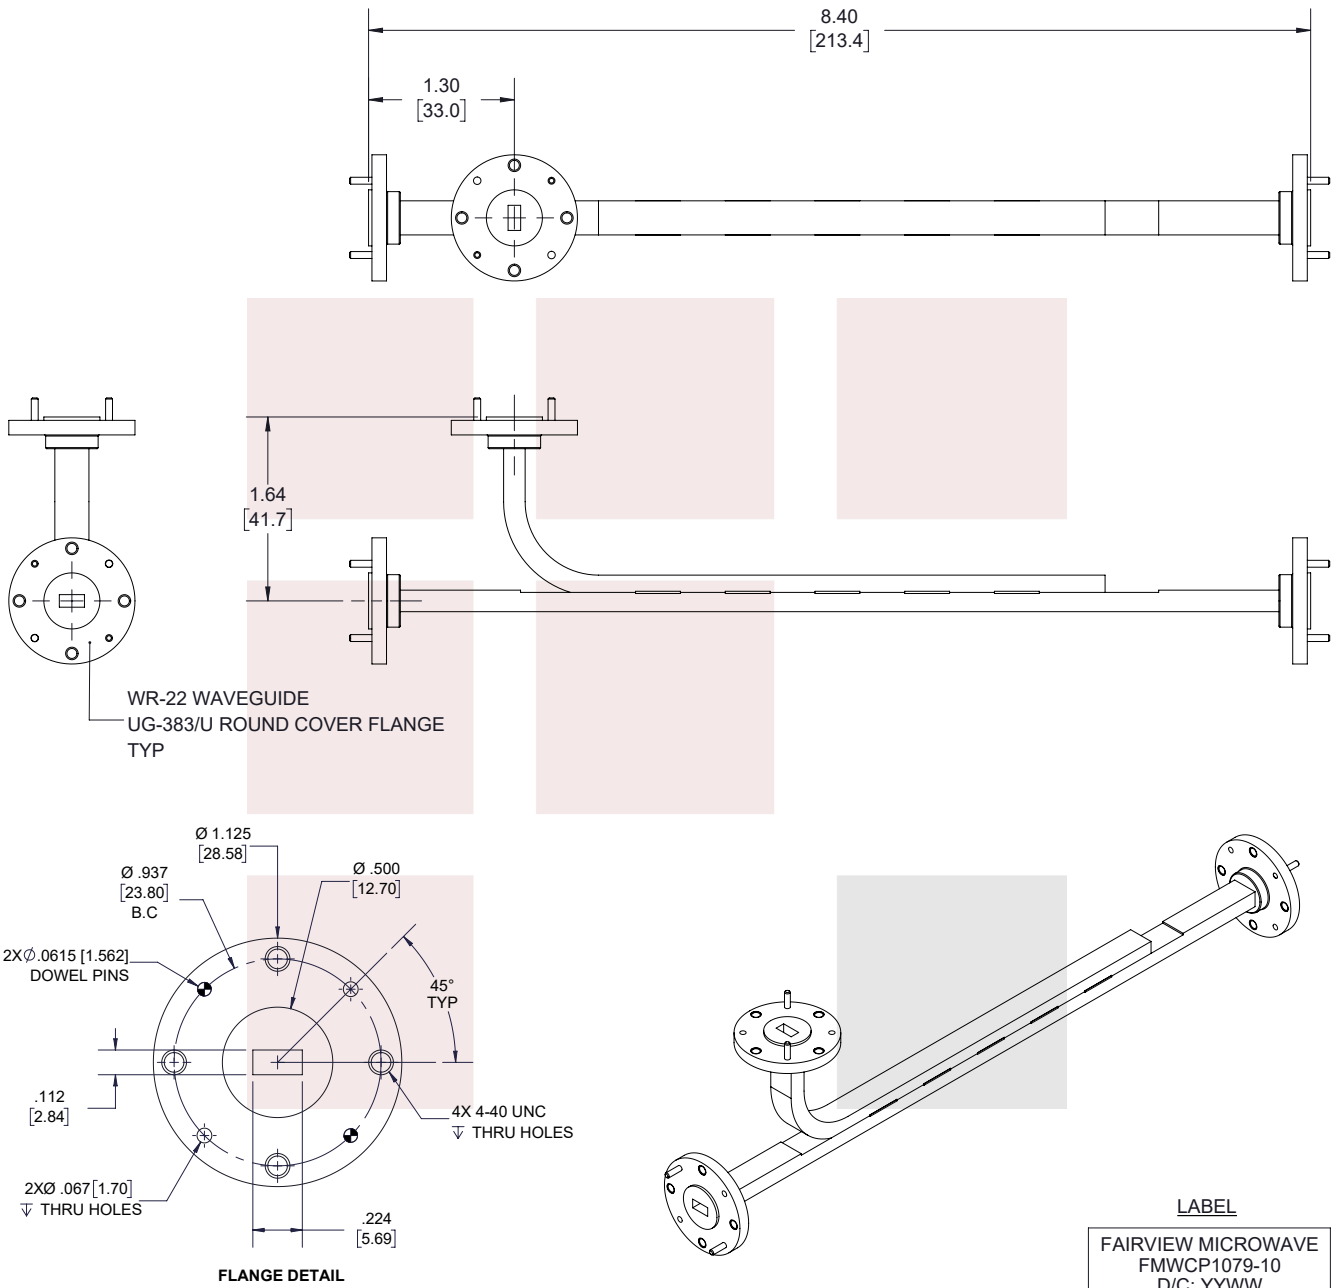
8.40
[213.4]

1.30
[33.0]

1.64
[41.7]

WR-22 WAVEGUIDE
UG-383/U ROUND COVER FLANGE
TYP

Ø 1.125
[28.58]

Ø .937
[23.80]
B.C

Ø .500
[12.70]

2X$\phi$.0615 [1.562]
DOWEL PINS

45°
TYP

.112
[2.84]

4X 4-40 UNC
$\downarrow$ THRU HOLES

2XØ .067[1.70]
$\downarrow$ THRU HOLES

.224
[5.69]

FLANGE DETAIL

LABEL

FAIRVIEW MICROWAVE
FMWCP1079-10
D/C: YYWW